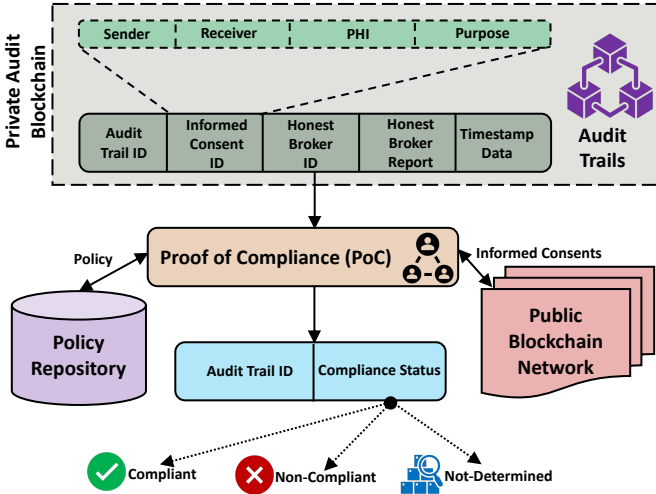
Private Audit Blockchain

Sender

Receiver

PHI

Purpose

Audit Trail ID

Informed Consent ID

Honest Broker ID

Honest Broker Report

Timestamp Data

Audit Trails

Policy

Proof of Compliance (PoC)

Informed Consents

Policy Repository

Public Blockchain Network

Audit Trail ID

Compliance Status

Compliant

Non-Compliant

Not-Determined